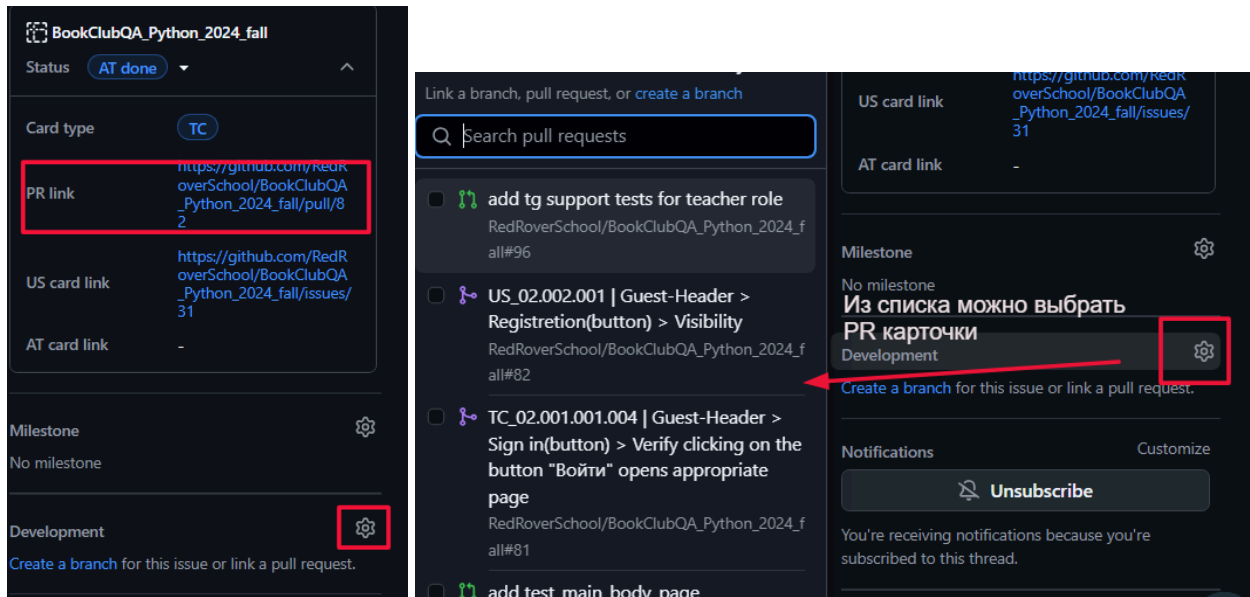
BookClubQA_Python_2024_fall
Status AT done

Card type TC
PR link https://github.com/RedRoverSchool/BookClubQA_Python_2024_fall/pull/82
US card link https://github.com/RedRoverSchool/BookClubQA_Python_2024_fall/issues/31
AT card link -

Milestone
No milestone

Development
Create a branch for this issue or link a pull request.

Link a branch, pull request, or create a branch
Search pull requests

add tg support tests for teacher role
RedRoverSchool/BookClubQA_Python_2024_fall#96

US_02.002.001 | Guest-Header > Registretion(button) > Visibility
RedRoverSchool/BookClubQA_Python_2024_fall#82

TC_02.001.001.004 | Guest-Header > Sign in(button) > Verify clicking on the button "Войти" opens appropriate page
RedRoverSchool/BookClubQA_Python_2024_fall#81

add test main body page

https://github.com/RedRoverSchool/BookClubQA_Python_2024_fall/issues/31
US card link
AT card link -

Milestone
No milestone
Из списка можно выбрать PR карточки
Development
Create a branch for this issue or link a pull request.

Notifications Customize
Unsubscribe
You're receiving notifications because you're subscribed to this thread.